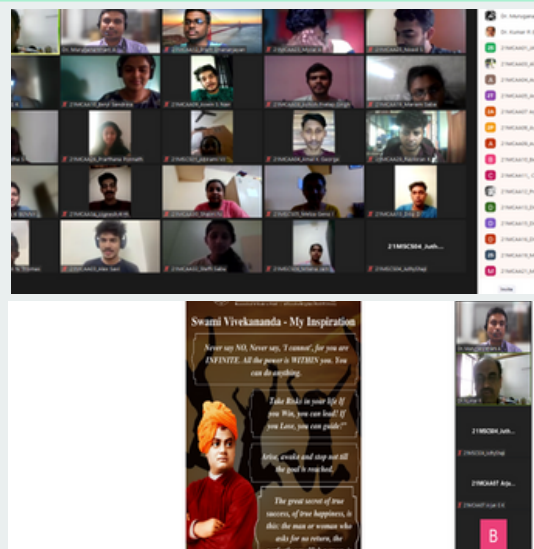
21MSCS04_Juth...

Swami Vivekananda - My Inspiration

Never say NO, Never say, 'I cannot', for you are INFINITE. All the power is WITHIN you. You can do anything.

Take Risks in your life If you Win, you can lead! If you Lose, you can guide!"

Arise, awake and stop not till the goal is reached.

The great secret of true success, of true happiness, is this: the man or woman who asks for no return, the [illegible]

21MSCS04_Juth...

21MCA07 Arja...

B